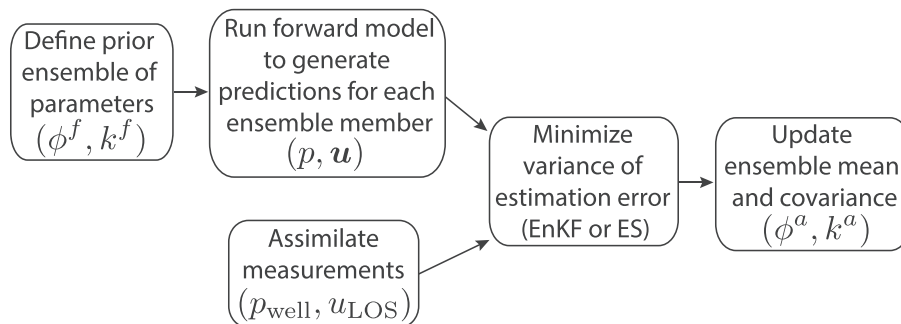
Define prior ensemble of parameters $(\phi^f, k^f)$

Run forward model to generate predictions for each ensemble member $(p, \boldsymbol{u})$

Assimilate measurements $(p_{\text{well}}, u_{\text{LOS}})$

Minimize variance of estimation error (EnKF or ES)

Update ensemble mean and covariance $(\phi^a, k^a)$